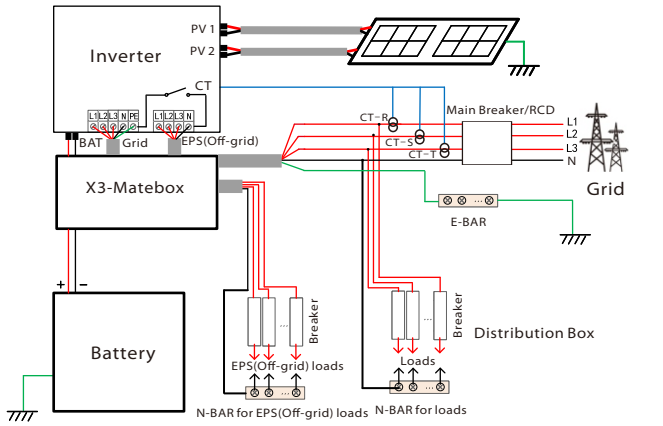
Inverter
PV 1
PV 2
CT
L1 L2 L3 N PE
L1 L2 L3 N
BAT
Grid
EPS(Off-grid)
X3-Matebox
CT-R
CT-S
CT-T
Main Breaker/RCD
L1
L2
L3
N
Grid
E-BAR
+ -
Battery
Breaker
EPS(Off-grid) loads
N-BAR for EPS(Off-grid) loads
Breaker
Loads
N-BAR for loads
Distribution Box